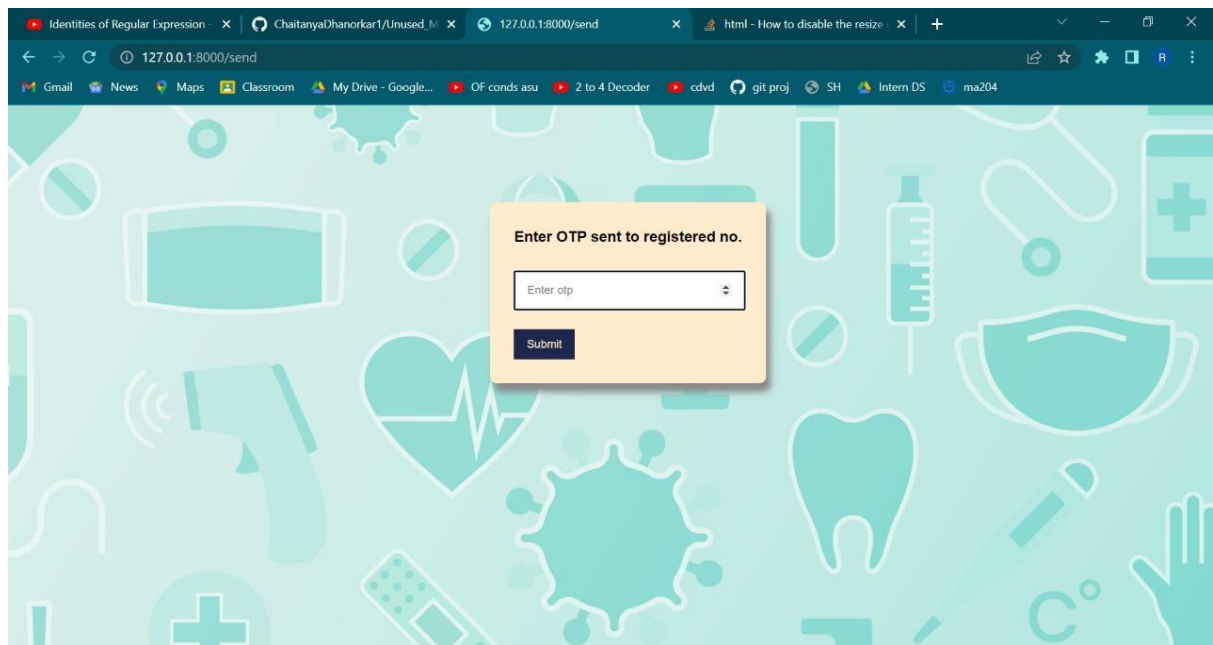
Identities of Regular Expression ×
ChaitanyaDhanorkar1/Unused_M ×
127.0.0.1:8000/send ×
html - How to disable the resize ×
+

127.0.0.1:8000/send

R

Gmail News Maps Classroom My Drive - Google... OF conds asu 2 to 4 Decoder cdvd git proj SH Intern DS ma204

Enter OTP sent to registered no.

Enter otp

Submit

C°